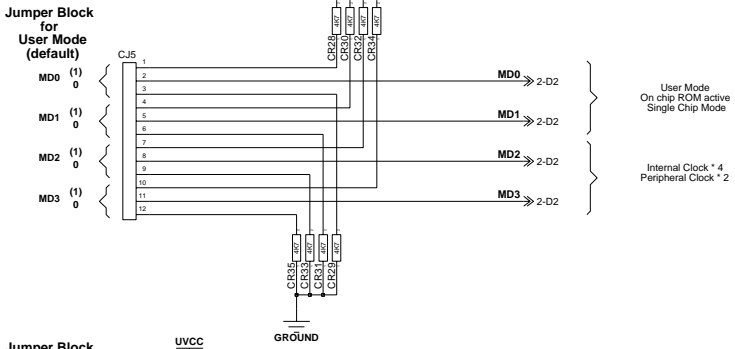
Jumper Block for User Mode (default)

CJ5

MD0 (1) 0

MD1 (1) 0

MD2 (1) 0

MD3 (1) 0

1
2
3
4
5
6
7
8
9
10
11
12

4K7 4K7 4K7 4K7

CR28 CR30 CR32 CR34

MD0 2-D2

MD1 2-D2

MD2 2-D2

MD3 2-D2

User Mode
On chip ROM active
Single Chip Mode

Internal Clock * 4
Peripheral Clock * 2

4K7 4K7 4K7 4K7

CR35 CR33 CR31 CR29

GROUND

Jumper Block

UVCC